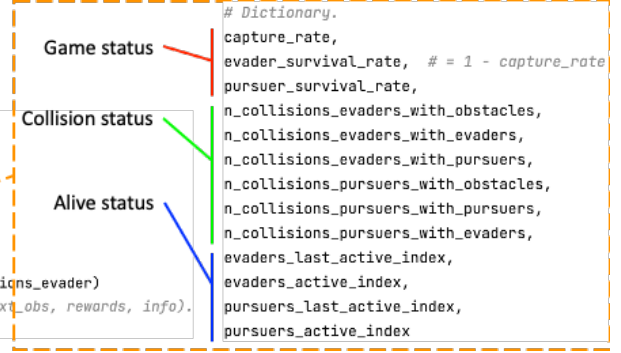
Game status

Collision status

Alive status

ions_evader)
xt_obs, rewards, info).

# Dictionary.
capture_rate,
evader_survival_rate,  # = 1 - capture_rate
pursuer_survival_rate,
n_collisions_evaders_with_obstacles,
n_collisions_evaders_with_evaders,
n_collisions_evaders_with_pursuers,
n_collisions_pursuers_with_obstacles,
n_collisions_pursuers_with_pursuers,
n_collisions_pursuers_with_evaders,
evaders_last_active_index,
evaders_active_index,
pursuers_last_active_index,
pursuers_active_index